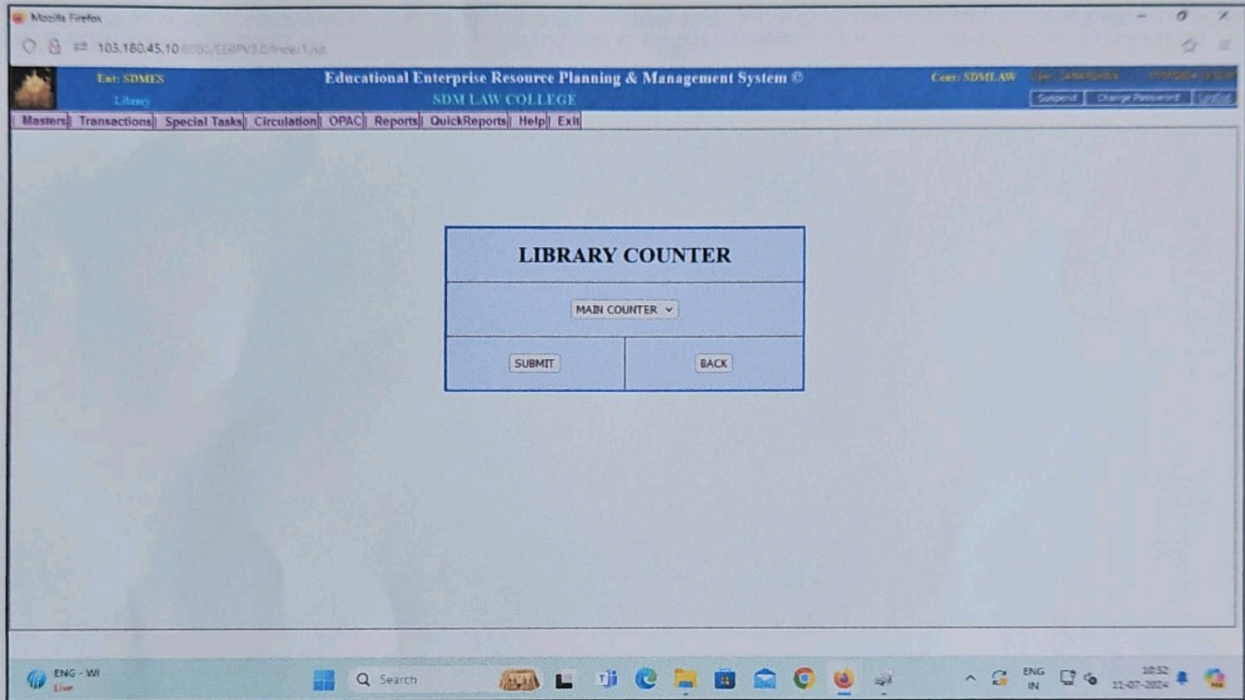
Mozilla Firefox

103.180.45.10 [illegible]

Ent: SDMES
Library

Educational Enterprise Resource Planning & Management System ©
SDM LAW COLLEGE

Coes: SDMLAW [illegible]

Suspend Change Password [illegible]

Masters Transactions Special Tasks Circulation OPAC Reports QuickReports Help Exit

LIBRARY COUNTER

MAIN COUNTER

SUBMIT

BACK

ENG - WI
Live

Search

ENG
IN

10:52
11-07-2024